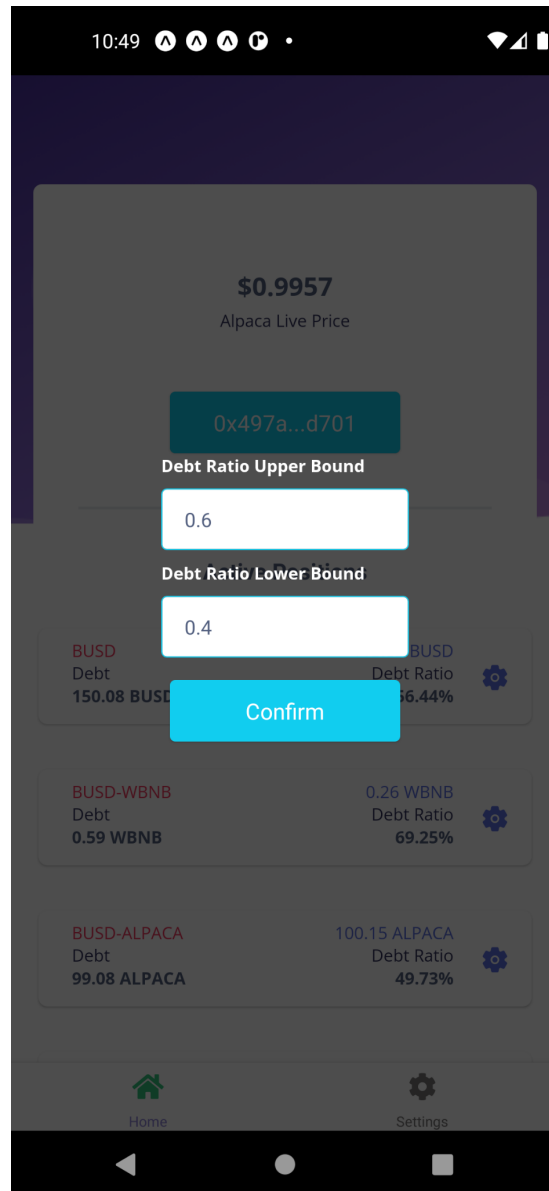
10:49

$0.9957
Alpaca Live Price

0x497a...d701

Debt Ratio Upper Bound

0.6

Debt Ratio Lower Bound

0.4

BUSD
Debt
150.08 BUSD

BUSD
Debt Ratio
56.44%

Confirm

BUSD-WBNB
Debt
0.59 WBNB

0.26 WBNB
Debt Ratio
69.25%

BUSD-ALPACA
Debt
99.08 ALPACA

100.15 ALPACA
Debt Ratio
49.73%

Home

Settings